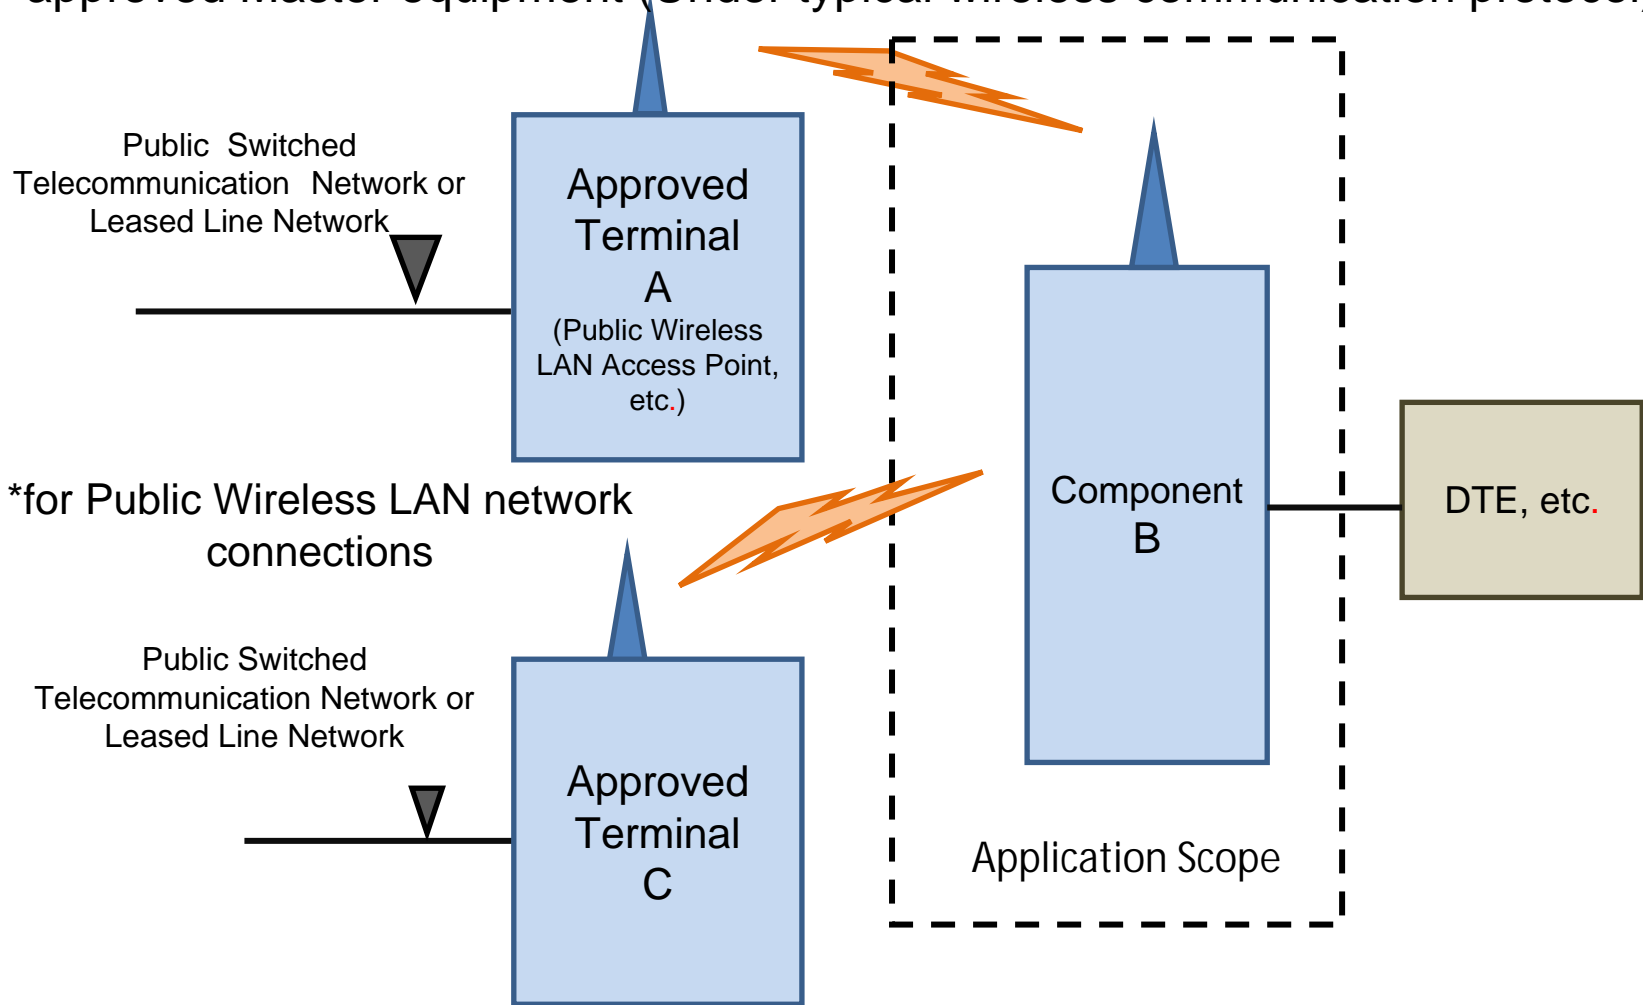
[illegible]

Public Switched Telecommunication Network or Leased Line Network

Approved Terminal A
(Public Wireless LAN Access Point, etc.)

*for Public Wireless LAN network connections

Component B

DTE, etc.

Public Switched Telecommunication Network or Leased Line Network

Approved Terminal C

Application Scope